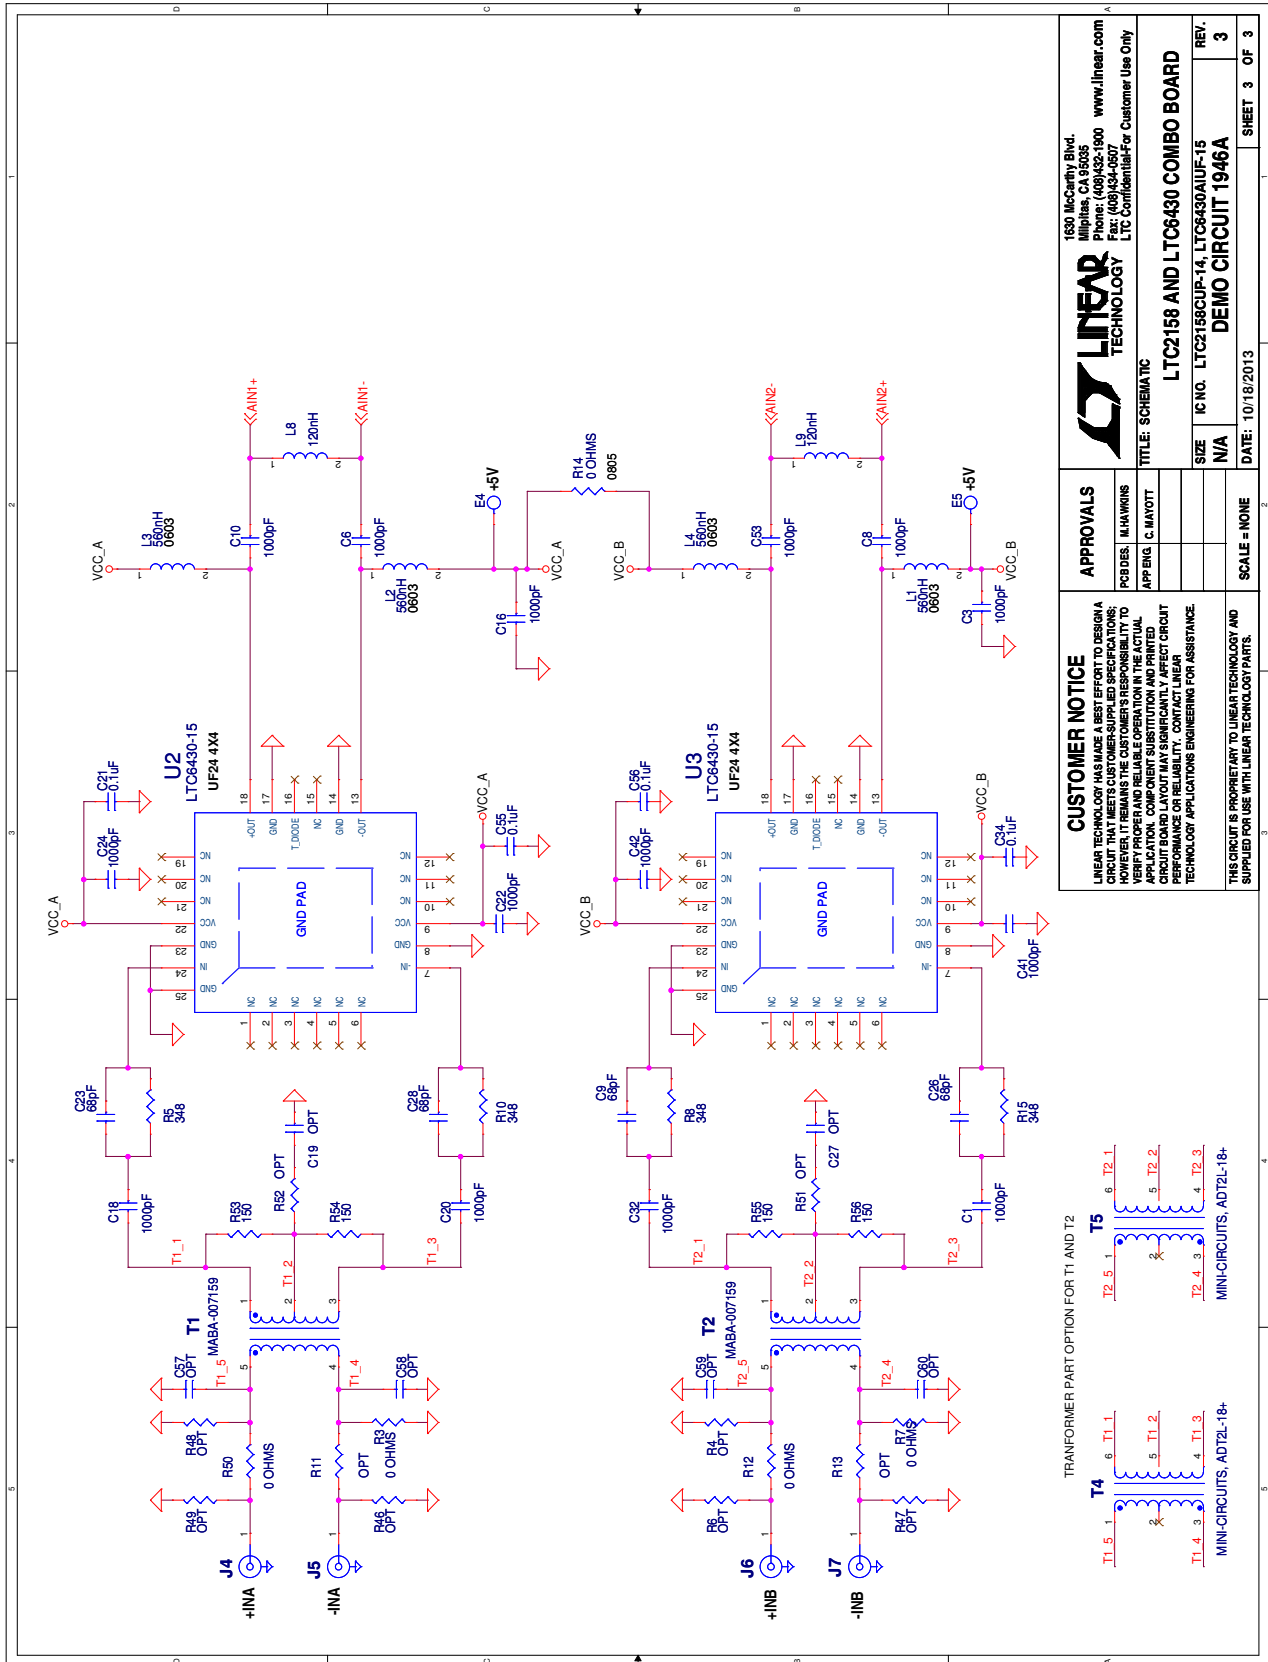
CUSTOMER NOTICE

LINEAR TECHNOLOGY HAS MADE A BEST EFFORT TO DESIGN A CIRCUIT THAT MEETS CUSTOMER-SUPPLIED SPECIFICATIONS; HOWEVER, IT REMAINS THE CUSTOMER'S RESPONSIBILITY TO VERIFY PROPER AND RELIABLE OPERATION IN THE ACTUAL APPLICATION. COMPONENT SUBSTITUTION AND PRINTED CIRCUIT BOARD LAYOUT MAY SIGNIFICANTLY AFFECT CIRCUIT PERFORMANCE OR RELIABILITY. CONTACT LINEAR TECHNOLOGY APPLICATIONS ENGINEERING FOR ASSISTANCE.

THIS CIRCUIT IS PROPRIETARY TO LINEAR TECHNOLOGY AND SUPPLIED FOR USE WITH LINEAR TECHNOLOGY PARTS.

APPROVALS
PCB DES. M.HAWKINS
APP ENG. C. MAYOTT

SCALE = NONE

LINEAR TECHNOLOGY
1630 McCarthy Blvd.
Milpitas, CA 95035
Phone: (408)432-1900 www.linear.com
Fax: (408)434-0507
LTC Confidential-For Customer Use Only

TITLE: SCHEMATIC
LTC2158 AND LTC6430 COMBO BOARD
SIZE N/A
IC NO. LTC2158CUP-14, LTC6430AIUF-15
DEMO CIRCUIT 1946A
REV. 3
DATE: 10/18/2013
SHEET 3 OF 3

U2 LTC6430-15 UF24 4X4
U3 LTC6430-15 UF24 4X4
GND PAD
+OUT GND T_DIODE NC NC GND -OUT NC NC NC VCC GND -IN NC NC NC NC NC NC GND IN GND VCC NC NC NC
1 2 3 4 5 6 7 8 9 10 11 12 13 14 15 16 17 18 19 20 21 22 23 24 25

VCC_A VCC_B +5V E4 E5
AIN1+ AIN1- AIN2- AIN2+
L8 120nH
L9 120nH
L3 560nH 0603
L2 560nH 0603
L4 560nH 0603
L1 560nH 0603
R14 0 OHMS 0805
C10 1000pF
C6 1000pF
C16 1000pF
C53 1000pF
C8 1000pF
C3 1000pF
C21 0.1uF
C24 1000pF
C55 0.1uF
C22 1000pF
C56 0.1uF
C42 1000pF
C34 0.1uF
C41 1000pF
C23 68pF
R5 348
C28 68pF
R10 348
C9 68pF
R8 348
C26 68pF
R15 348
C19 OPT
R52 OPT
C27 OPT
R51 OPT
R53 150
R54 150
R55 150
R56 150
C18 1000pF
C20 1000pF
C32 1000pF
C1 1000pF
T1 MABA-007159
T2 MABA-007159
T1_1 T1_2 T1_3 T1_4 T1_5
T2_1 T2_2 T2_3 T2_4 T2_5
C57 OPT
C58 OPT
C59 OPT
C60 OPT
R48 OPT
R3 0 OHMS
R50 0 OHMS
R11 OPT
R49 OPT
R46 OPT
R4 OPT
R7 0 OHMS
R12 0 OHMS
R13 OPT
R6 OPT
R47 OPT
J4 +INA
J5 -INA
J6 +INB
J7 -INB

TRANFORMER PART OPTION FOR T1 AND T2
T4 MINI-CIRCUITS, ADT2L-18+
T5 MINI-CIRCUITS, ADT2L-18+